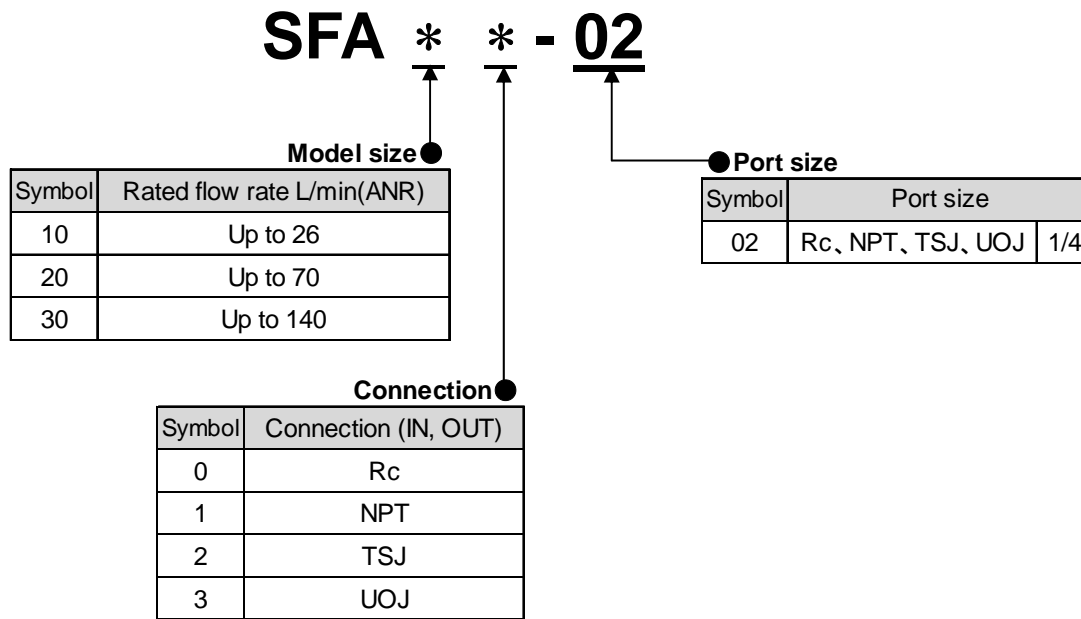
SFA ＊ ＊ - 02

Model size

| Symbol | Rated flow rate L/min(ANR) |
|---|---|
| 10 | Up to 26 |
| 20 | Up to 70 |
| 30 | Up to 140 |

Port size

| Symbol | Port size | |
|---|---|---|
| 02 | Rc、NPT、TSJ、UOJ | 1/4 |

Connection

| Symbol | Connection (IN, OUT) |
|---|---|
| 0 | Rc |
| 1 | NPT |
| 2 | TSJ |
| 3 | UOJ |